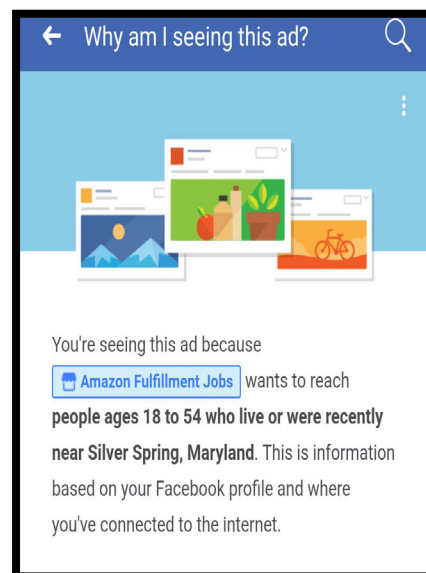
Why am I seeing this ad?

You're seeing this ad because Amazon Fulfillment Jobs wants to reach **people ages 18 to 54 who live or were recently near Silver Spring, Maryland**. This is information based on your Facebook profile and where you've connected to the internet.